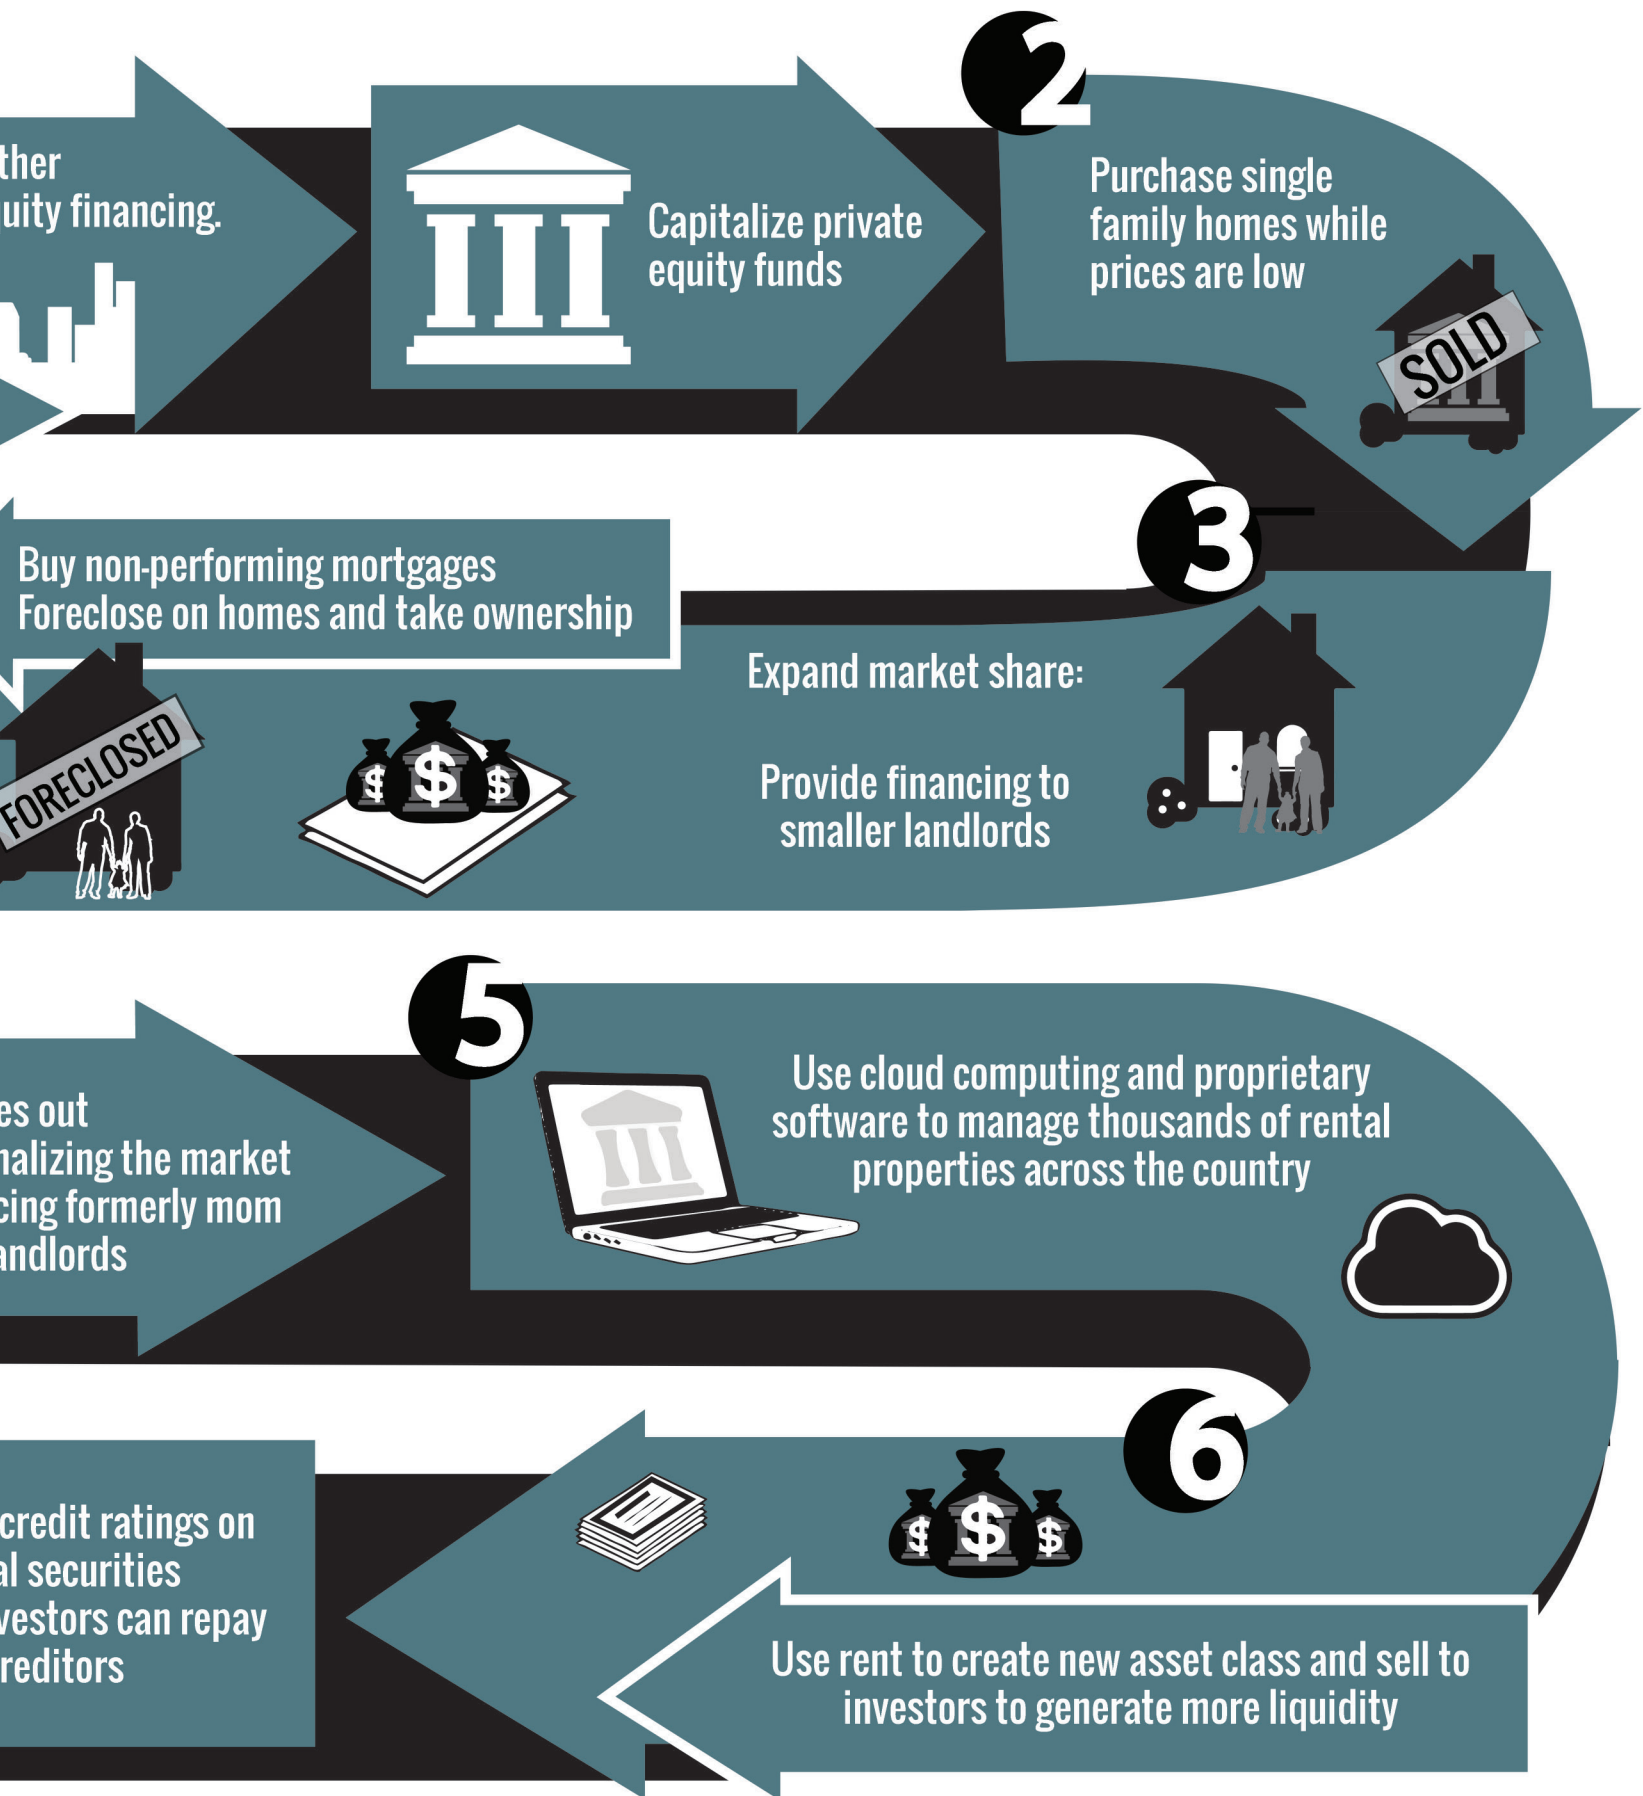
ther
uity financing.

Capitalize private equity funds

2

Purchase single family homes while prices are low

SOLD

3

Buy non-performing mortgages
Foreclose on homes and take ownership

FORECLOSED

Expand market share:

Provide financing to smaller landlords

5

es out
nalizing the market
cing formerly mom
andlords

Use cloud computing and proprietary software to manage thousands of rental properties across the country

6

credit ratings on
al securities
vestors can repay
reditors

Use rent to create new asset class and sell to investors to generate more liquidity